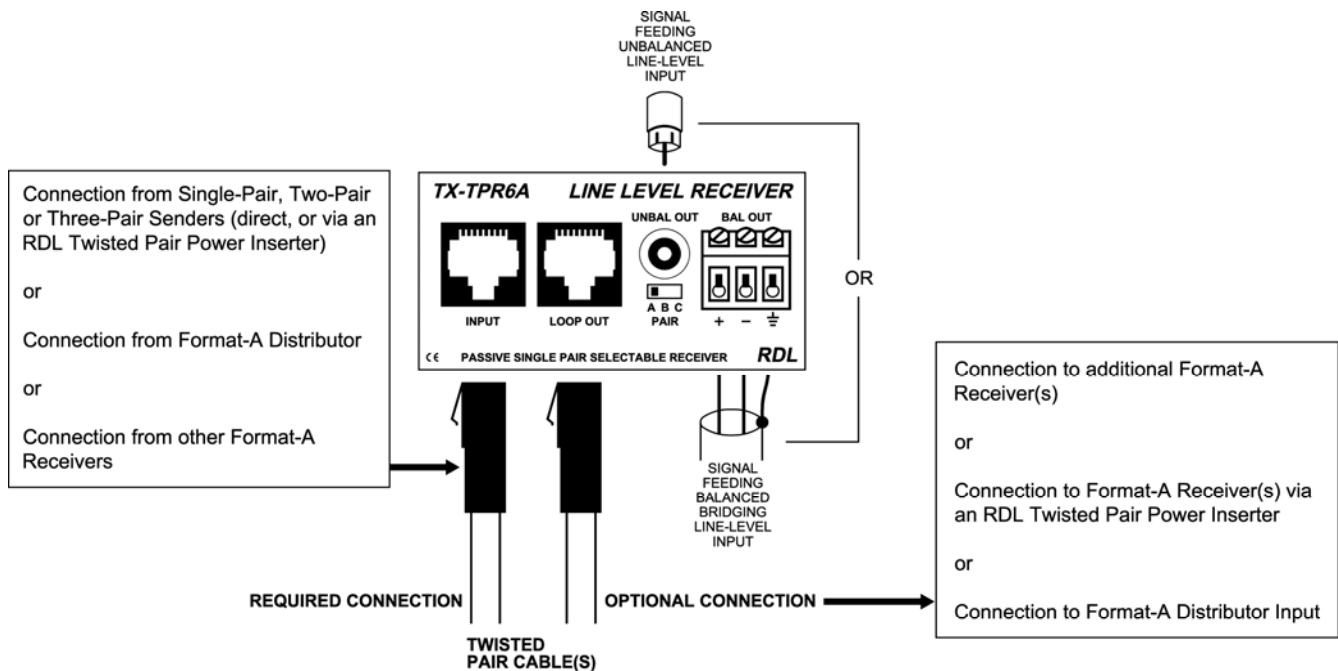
SIGNAL FEEDING UNBALANCED LINE-LEVEL INPUT

Connection from Single-Pair, Two-Pair or Three-Pair Senders (direct, or via an RDL Twisted Pair Power Inserter)

or

Connection from Format-A Distributor

or

Connection from other Format-A Receivers

TX-TPR6A LINE LEVEL RECEIVER

UNBAL OUT BAL OUT

INPUT LOOP OUT

A B C PAIR

+ − ⏚

CE PASSIVE SINGLE PAIR SELECTABLE RECEIVER RDL

OR

SIGNAL FEEDING BALANCED BRIDGING LINE-LEVEL INPUT

Connection to additional Format-A Receiver(s)

or

Connection to Format-A Receiver(s) via an RDL Twisted Pair Power Inserter

or

Connection to Format-A Distributor Input

REQUIRED CONNECTION

OPTIONAL CONNECTION

TWISTED PAIR CABLE(S)